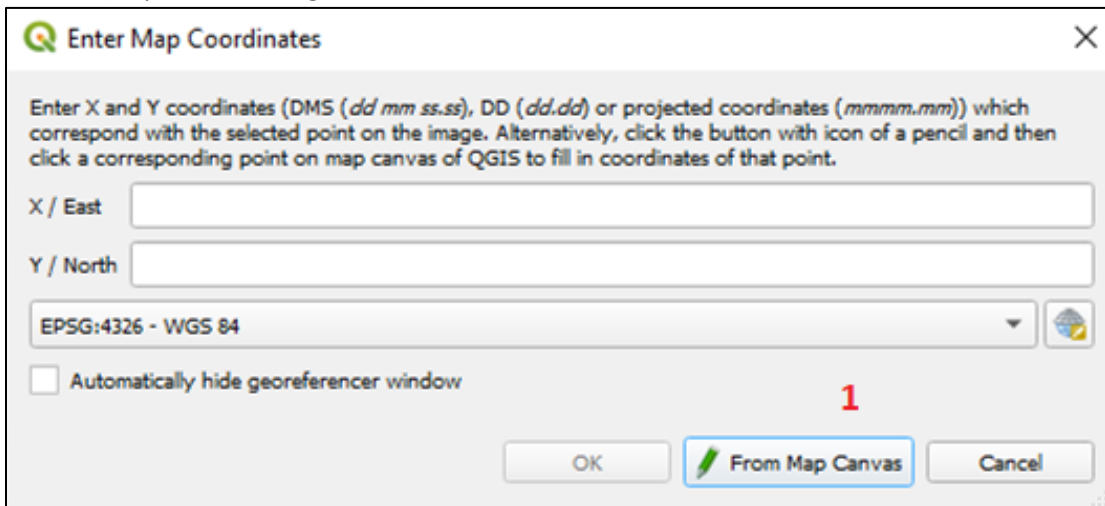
Enter Map Coordinates

Enter X and Y coordinates (DMS (dd mm ss.ss), DD (dd.dd) or projected coordinates (mmmm.mm)) which correspond with the selected point on the image. Alternatively, click the button with icon of a pencil and then click a corresponding point on map canvas of QGIS to fill in coordinates of that point.

X / East

Y / North

EPSG:4326 - WGS 84

Automatically hide georeferencer window

1

OK
From Map Canvas
Cancel